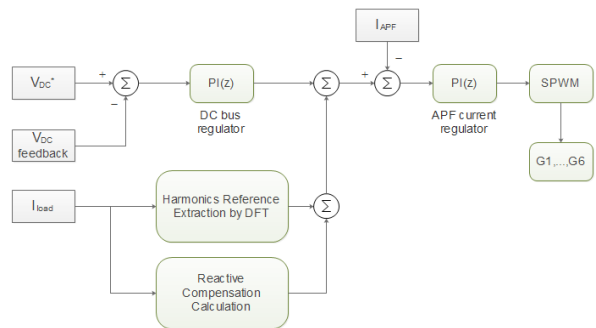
$I_{APF}$

$V_{DC}^{*}$

+

$\Sigma$

−

PI(z)

DC bus regulator

$\Sigma$

+

$\Sigma$

−

PI(z)

APF current regulator

SPWM

$V_{DC}$ feedback

G1,...,G6

$I_{load}$

Harmonics Reference Extraction by DFT

$\Sigma$

Reactive Compensation Calculation